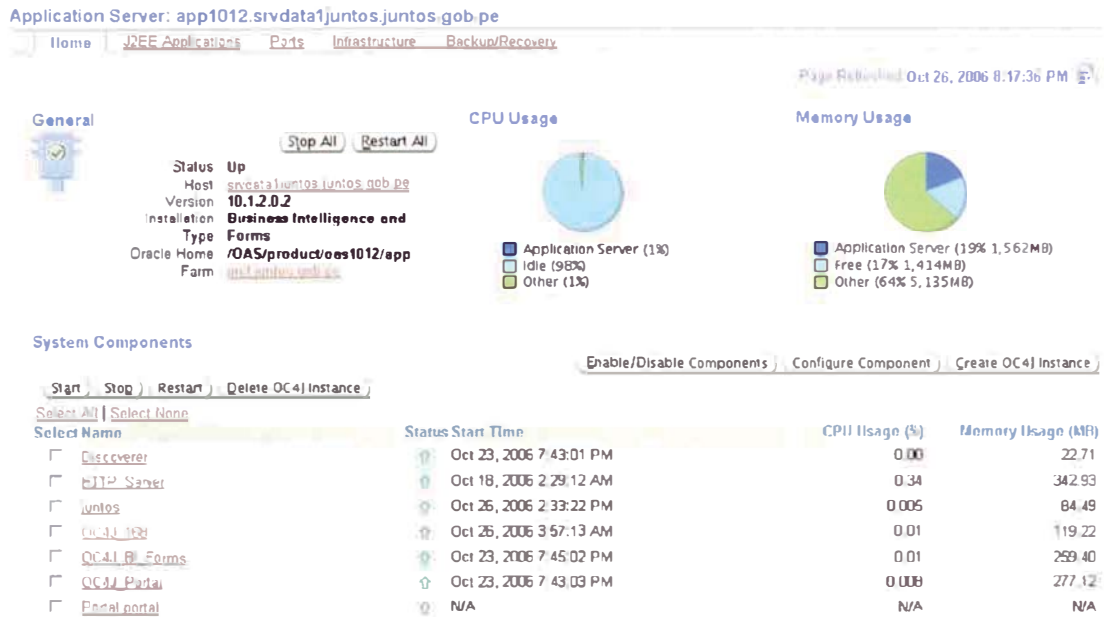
Application Server: app1012.srvdata1juntos.juntos.gob.pe

Home | J2EE Applications | Ports | Infrastructure | Backup/Recovery

Page Refreshed Oct 26, 2006 8:17:36 PM

General

Stop All | Restart All

Status Up
Host srvdata1juntos.juntos.gob.pe
Version 10.1.2.0.2
Installation Type Business Intelligence and Forms
Oracle Home /OAS/product/oas1012/app
Farm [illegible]

CPU Usage

Application Server (1%)
Idle (98%)
Other (1%)

Memory Usage

Application Server (19% 1,562MB)
Free (17% 1,414MB)
Other (64% 5,135MB)

System Components

Enable/Disable Components | Configure Component | Create OC4J Instance

Start | Stop | Restart | Delete OC4J Instance

Select All | Select None

| Select | Name | Status | Start Time | CPU Usage (%) | Memory Usage (MB) |
|---|---|---|---|---|---|
| ☐ | Discoverer | | Oct 23, 2006 7:43:01 PM | 0.00 | 22.71 |
| ☐ | HTTP_Server | | Oct 18, 2006 2:29:12 AM | 0.34 | 342.93 |
| ☐ | juntos | | Oct 26, 2006 2:33:22 PM | 0.005 | 84.49 |
| ☐ | OC4J_168 | | Oct 26, 2006 3:57:13 AM | 0.01 | 119.22 |
| ☐ | OC4J_BI_Forms | | Oct 23, 2006 7:45:02 PM | 0.01 | 259.40 |
| ☐ | OC4J_Portal | | Oct 23, 2006 7:43:03 PM | 0.008 | 277.12 |
| ☐ | Portal:portal | | N/A | N/A | N/A |